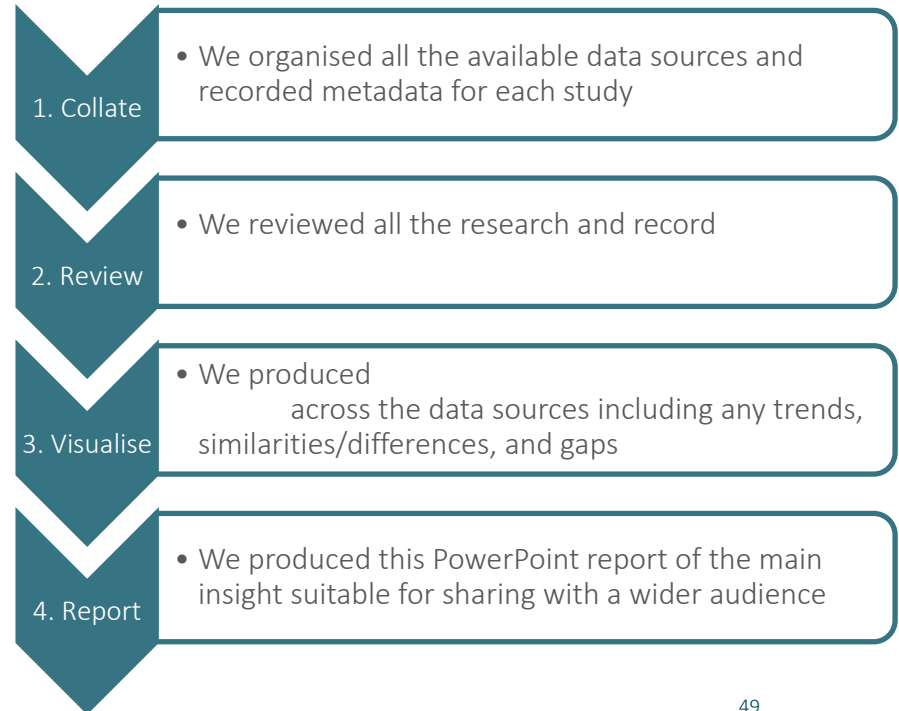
1. Collate

• We organised all the available data sources and recorded metadata for each study

2. Review

• We reviewed all the research and record

3. Visualise

• We produced
across the data sources including any trends, similarities/differences, and gaps

4. Report

• We produced this PowerPoint report of the main insight suitable for sharing with a wider audience

49